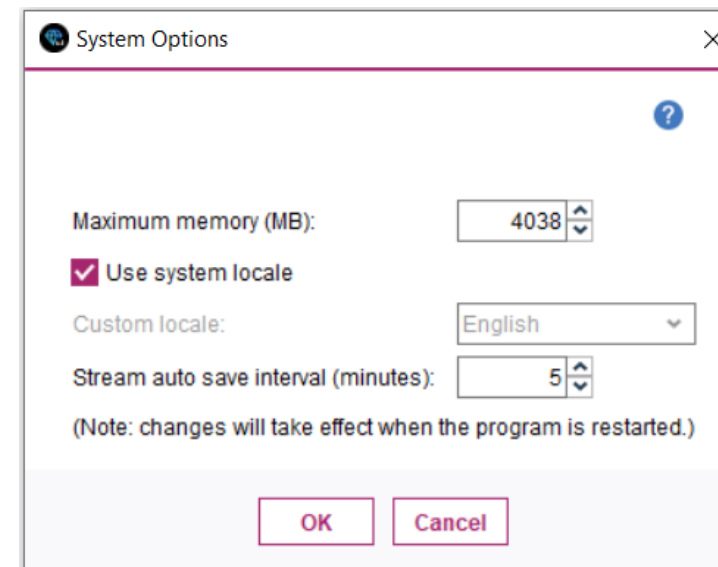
System Options

?

Maximum memory (MB): 4038

Use system locale

Custom locale: English

Stream auto save interval (minutes): 5

(Note: changes will take effect when the program is restarted.)

OK Cancel